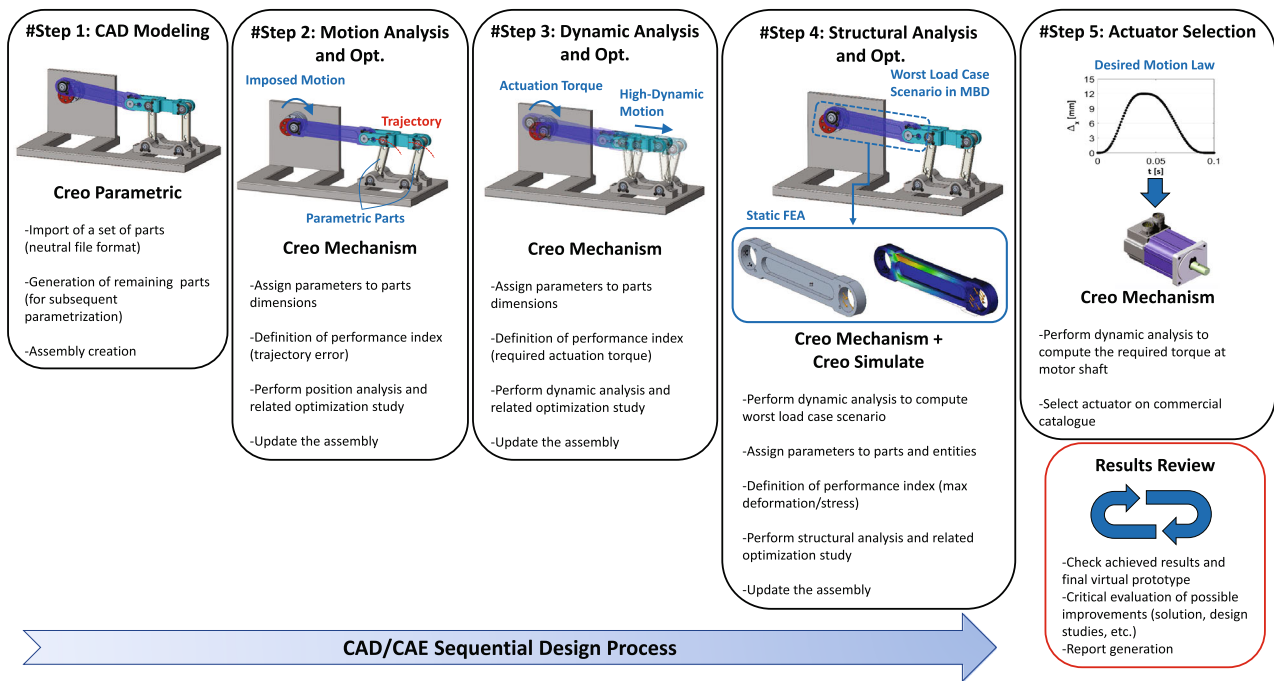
#Step 1: CAD Modeling

Creo Parametric

-Import of a set of parts (neutral file format)

-Generation of remaining parts (for subsequent parametrization)

-Assembly creation

#Step 2: Motion Analysis and Opt.

Imposed Motion

Trajectory

Parametric Parts

Creo Mechanism

-Assign parameters to parts dimensions

-Definition of performance index (trajectory error)

-Perform position analysis and related optimization study

-Update the assembly

#Step 3: Dynamic Analysis and Opt.

Actuation Torque

High-Dynamic Motion

Creo Mechanism

-Assign parameters to parts dimensions

-Definition of performance index (required actuation torque)

-Perform dynamic analysis and related optimization study

-Update the assembly

#Step 4: Structural Analysis and Opt.

Worst Load Case Scenario in MBD

Static FEA

Creo Mechanism + Creo Simulate

-Perform dynamic analysis to compute worst load case scenario

-Assign parameters to parts and entities

-Definition of performance index (max deformation/stress)

-Perform structural analysis and related optimization study

-Update the assembly

#Step 5: Actuator Selection

Desired Motion Law

12
8
4
0

$\Delta_1$ [mm]

0
0.05
0.1

t [s]

Creo Mechanism

-Perform dynamic analysis to compute the required torque at motor shaft

-Select actuator on commercial catalogue

Results Review

-Check achieved results and final virtual prototype
-Critical evaluation of possible improvements (solution, design studies, etc.)
-Report generation

CAD/CAE Sequential Design Process